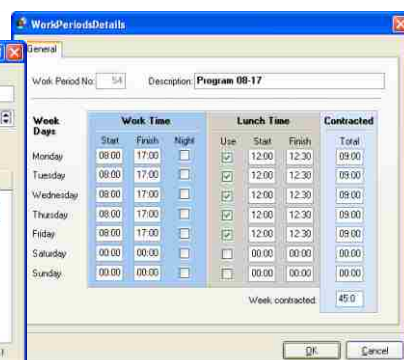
WorkPeriodsDetails

General

Work Period No: 54 Description: Program 08-17

| Week Days | Work Time Start | Work Time Finish | Work Time Night | Lunch Time Use | Lunch Time Start | Lunch Time Finish | Contracted Total |
|---|---|---|---|---|---|---|---|
| Monday | 08:00 | 17:00 | ☐ | ☑ | 12:00 | 12:30 | 09:00 |
| Tuesday | 08:00 | 17:00 | ☐ | ☑ | 12:00 | 12:30 | 09:00 |
| Wednesday | 08:00 | 17:00 | ☐ | ☑ | 12:00 | 12:30 | 09:00 |
| Thursday | 08:00 | 17:00 | ☐ | ☑ | 12:00 | 12:30 | 09:00 |
| Friday | 08:00 | 17:00 | ☐ | ☑ | 12:00 | 12:30 | 09:00 |
| Saturday | 00:00 | 00:00 | ☐ | ☐ | 00:00 | 00:00 | 00:00 |
| Sunday | 00:00 | 00:00 | ☐ | ☐ | 00:00 | 00:00 | 00:00 |

Week contracted: 45:0

OK Cancel